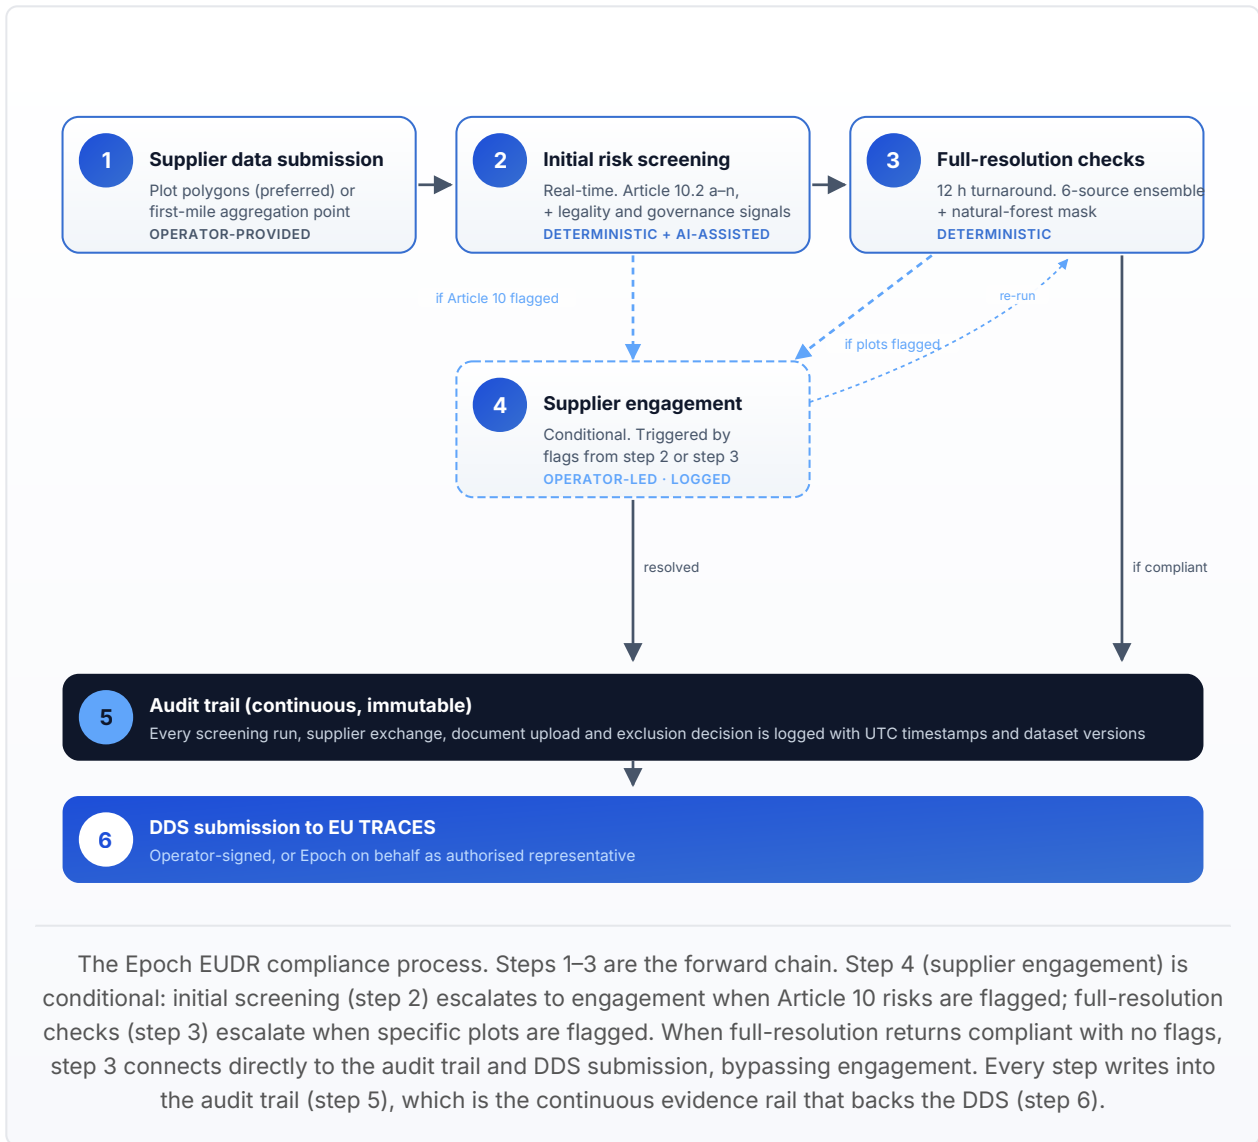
1
Supplier data submission
Plot polygons (preferred) or first-mile aggregation point
OPERATOR-PROVIDED

2
Initial risk screening
Real-time. Article 10.2 a–n, + legality and governance signals
DETERMINISTIC + AI-ASSISTED

3
Full-resolution checks
12 h turnaround. 6-source ensemble + natural-forest mask
DETERMINISTIC

if Article 10 flagged

re-run

if plots flagged

4
Supplier engagement
Conditional. Triggered by flags from step 2 or step 3
OPERATOR-LED · LOGGED

resolved

if compliant

5
Audit trail (continuous, immutable)
Every screening run, supplier exchange, document upload and exclusion decision is logged with UTC timestamps and dataset versions

6
DDS submission to EU TRACES
Operator-signed, or Epoch on behalf as authorised representative

The Epoch EUDR compliance process. Steps 1–3 are the forward chain. Step 4 (supplier engagement) is conditional: initial screening (step 2) escalates to engagement when Article 10 risks are flagged; full-resolution checks (step 3) escalate when specific plots are flagged. When full-resolution returns compliant with no flags, step 3 connects directly to the audit trail and DDS submission, bypassing engagement. Every step writes into the audit trail (step 5), which is the continuous evidence rail that backs the DDS (step 6).